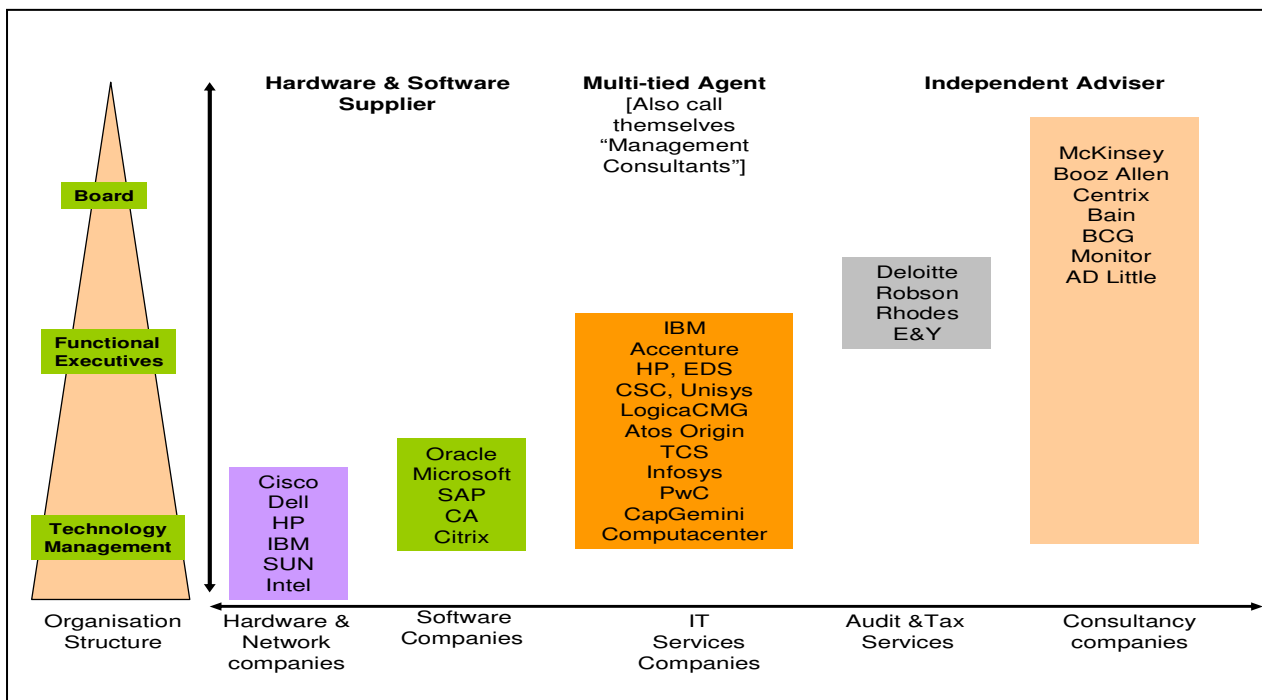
Board

Functional Executives

Technology Management

Organisation Structure

Hardware & Software Supplier

Multi-tied Agent
[Also call themselves "Management Consultants"]

Independent Adviser

McKinsey
Booz Allen
Centrix
Bain
BCG
Monitor
AD Little

Deloitte
Robson
Rhodes
E&Y

IBM
Accenture
HP, EDS
CSC, Unisys
LogicaCMG
Atos Origin
TCS
Infosys
PwC
CapGemini
Computacenter

Oracle
Microsoft
SAP
CA
Citrix

Cisco
Dell
HP
IBM
SUN
Intel

Hardware & Network companies

Software Companies

IT Services Companies

Audit &Tax Services

Consultancy companies